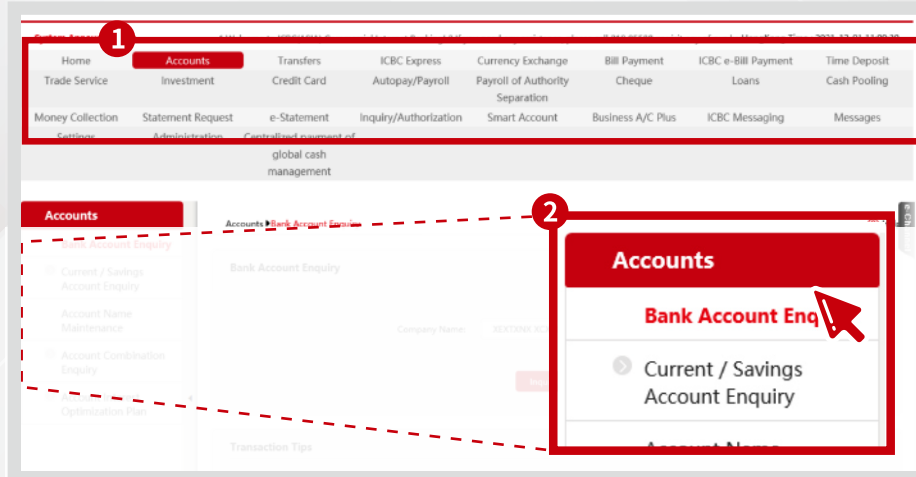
1

Home Accounts Transfers ICBC Express Currency Exchange Bill Payment ICBC e-Bill Payment Time Deposit

Trade Service Investment Credit Card Autopay/Payroll Payroll of Authority Separation Cheque Loans Cash Pooling

Money Collection Statement Request e-Statement Inquiry/Authorization Smart Account Business A/C Plus ICBC Messaging Messages

Settings Administration Centralized payment of global cash management

Accounts

Bank Account Enquiry

Current / Savings Account Enquiry

Account Name Maintenance

Account Combination Enquiry

Optimization Plan

Accounts ▶Bank Account Enquiry

Bank Account Enquiry

Company Name:

Transaction Tips

2

Accounts

Bank Account Enq

Current / Savings Account Enquiry

Account Name